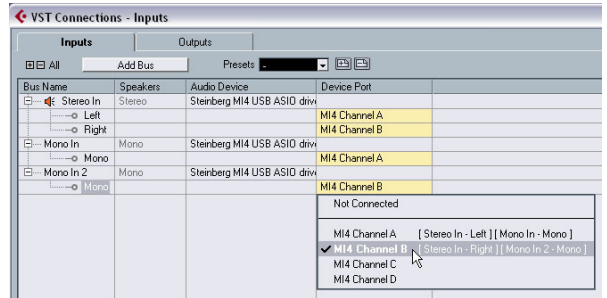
VST Connections - Inputs

Inputs | Outputs

All | Add Bus | Presets

| Bus Name | Speakers | Audio Device | Device Port |
|---|---|---|---|
| Stereo In | Stereo | Steinberg MI4 USB ASIO drive | |
| Left | | | MI4 Channel A |
| Right | | | MI4 Channel B |
| Mono In | Mono | Steinberg MI4 USB ASIO drive | |
| Mono | | | MI4 Channel A |
| Mono In 2 | Mono | Steinberg MI4 USB ASIO drive | |
| Mono | | | MI4 Channel B |

Not Connected
MI4 Channel A [ Stereo In - Left ] [ Mono In - Mono ]
MI4 Channel B [ Stereo In - Right ] [ Mono In 2 - Mono ]
MI4 Channel C
MI4 Channel D